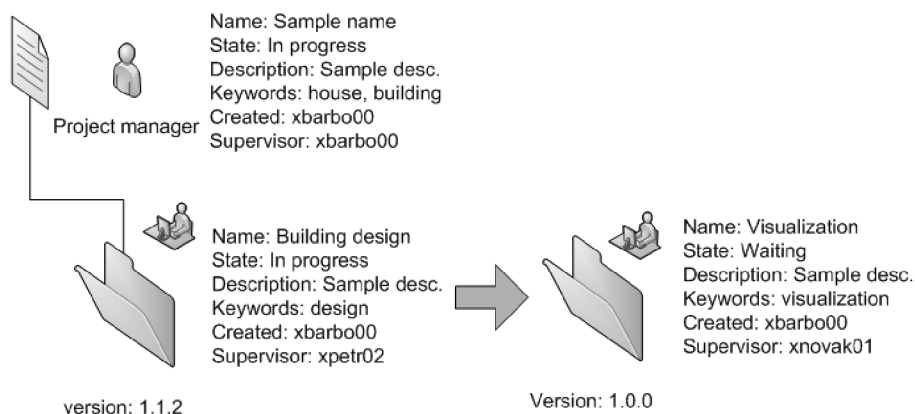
Project manager

Name: Sample name
State: In progress
Description: Sample desc.
Keywords: house, building
Created: xbarbo00
Supervisor: xbarbo00

Name: Building design
State: In progress
Description: Sample desc.
Keywords: design
Created: xbarbo00
Supervisor: xpetr02

version: 1.1.2

Name: Visualization
State: Waiting
Description: Sample desc.
Keywords: visualization
Created: xbarbo00
Supervisor: xnovak01

Version: 1.0.0